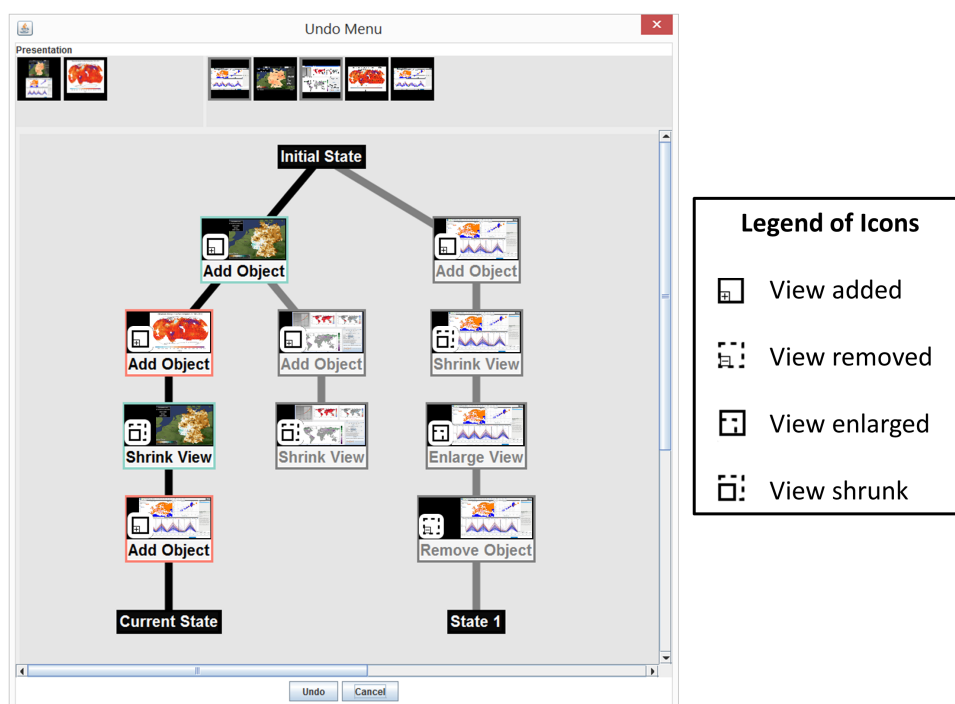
Undo Menu

Presentation

Initial State

Add Object

Add Object

Add Object

Add Object

Shrink View

Shrink View

Shrink View

Enlarge View

Add Object

Remove Object

Current State

State 1

Undo Cancel

Legend of Icons

View added

View removed

View enlarged

View shrunk